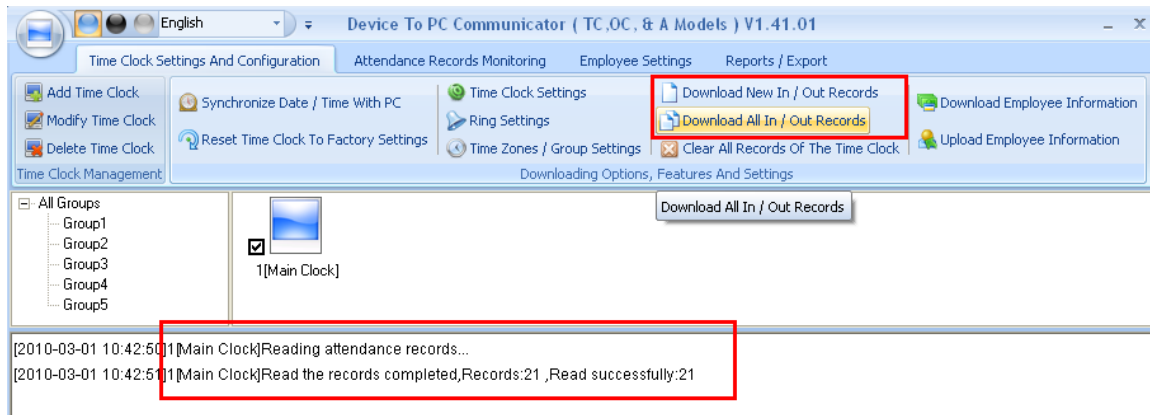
English

Device To PC Communicator ( TC,OC, & A Models ) V1.41.01

Time Clock Settings And Configuration | Attendance Records Monitoring | Employee Settings | Reports / Export

Add Time Clock
Modify Time Clock
Delete Time Clock
Time Clock Management

Synchronize Date / Time With PC
Reset Time Clock To Factory Settings

Time Clock Settings
Ring Settings
Time Zones / Group Settings

Download New In / Out Records
Download All In / Out Records
Clear All Records Of The Time Clock

Download Employee Information
Upload Employee Information

Downloading Options, Features And Settings

Download All In / Out Records

All Groups
Group1
Group2
Group3
Group4
Group5

1[Main Clock]

[2010-03-01 10:42:50]1[Main Clock]Reading attendance records...
[2010-03-01 10:42:51]1[Main Clock]Read the records completed,Records:21 ,Read successfully:21